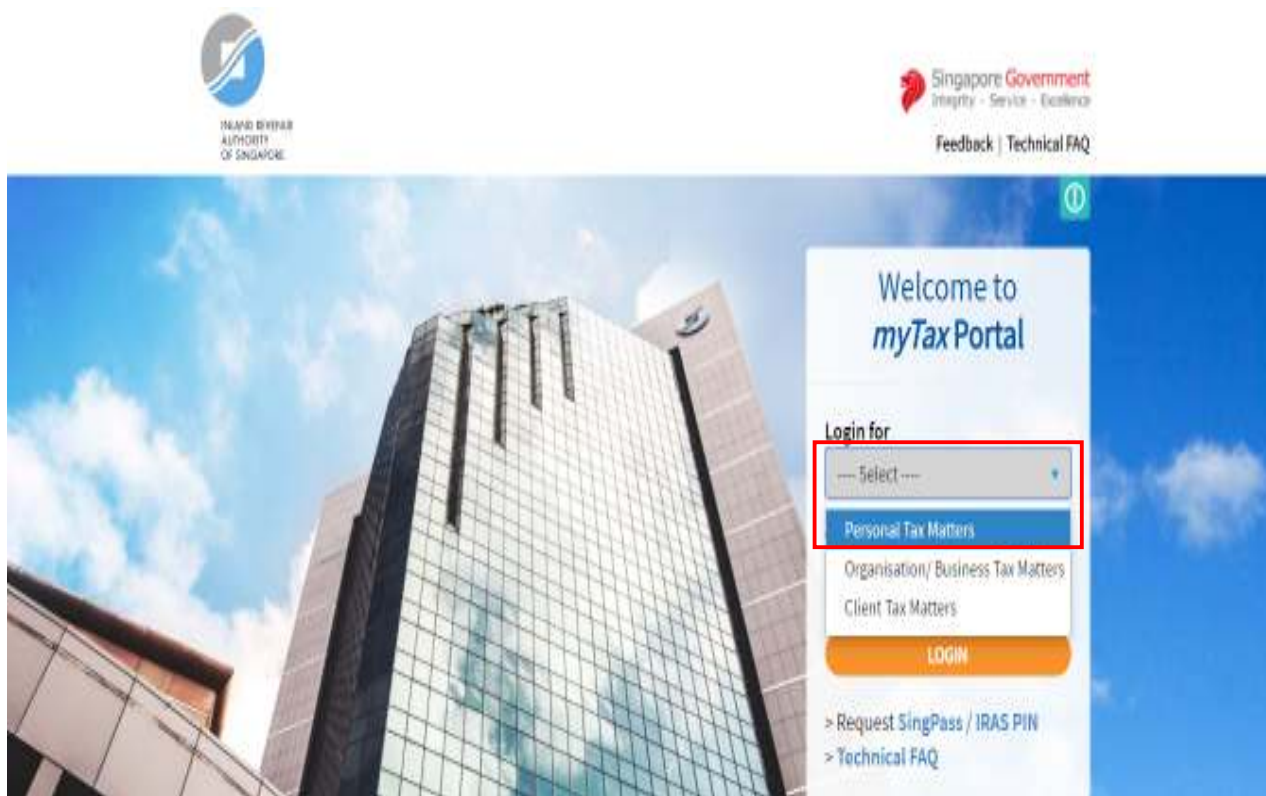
INLAND REVENUE AUTHORITY OF SINGAPORE

Singapore Government
Integrity · Service · Excellence

Feedback | Technical FAQ

Welcome to
myTax Portal

Login for

---- Select ----

Personal Tax Matters
Organisation/ Business Tax Matters
Client Tax Matters

LOGIN

> Request SingPass / IRAS PIN
> Technical FAQ